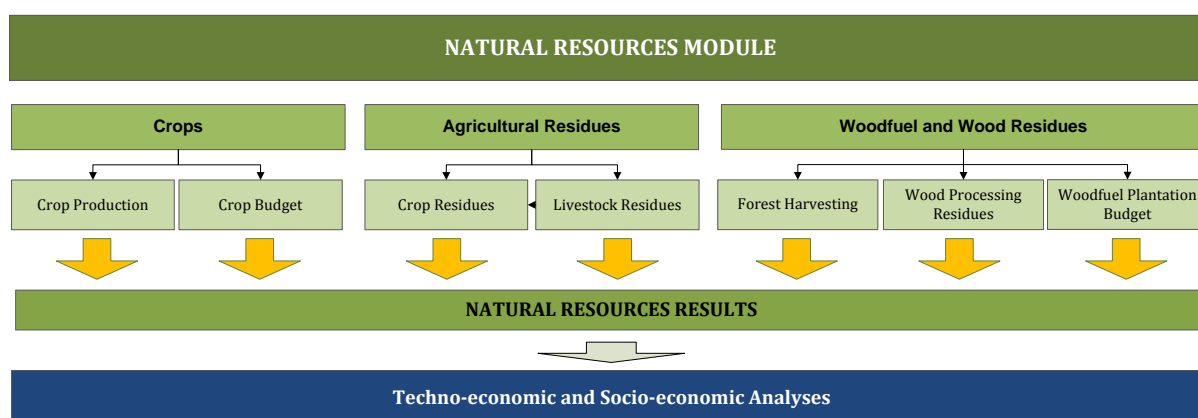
NATURAL RESOURCES MODULE

Crops

Crop Production

Crop Budget

Agricultural Residues

Crop Residues

Livestock Residues

Woodfuel and Wood Residues

Forest Harvesting

Wood Processing Residues

Woodfuel Plantation Budget

NATURAL RESOURCES RESULTS

Techno-economic and Socio-economic Analyses